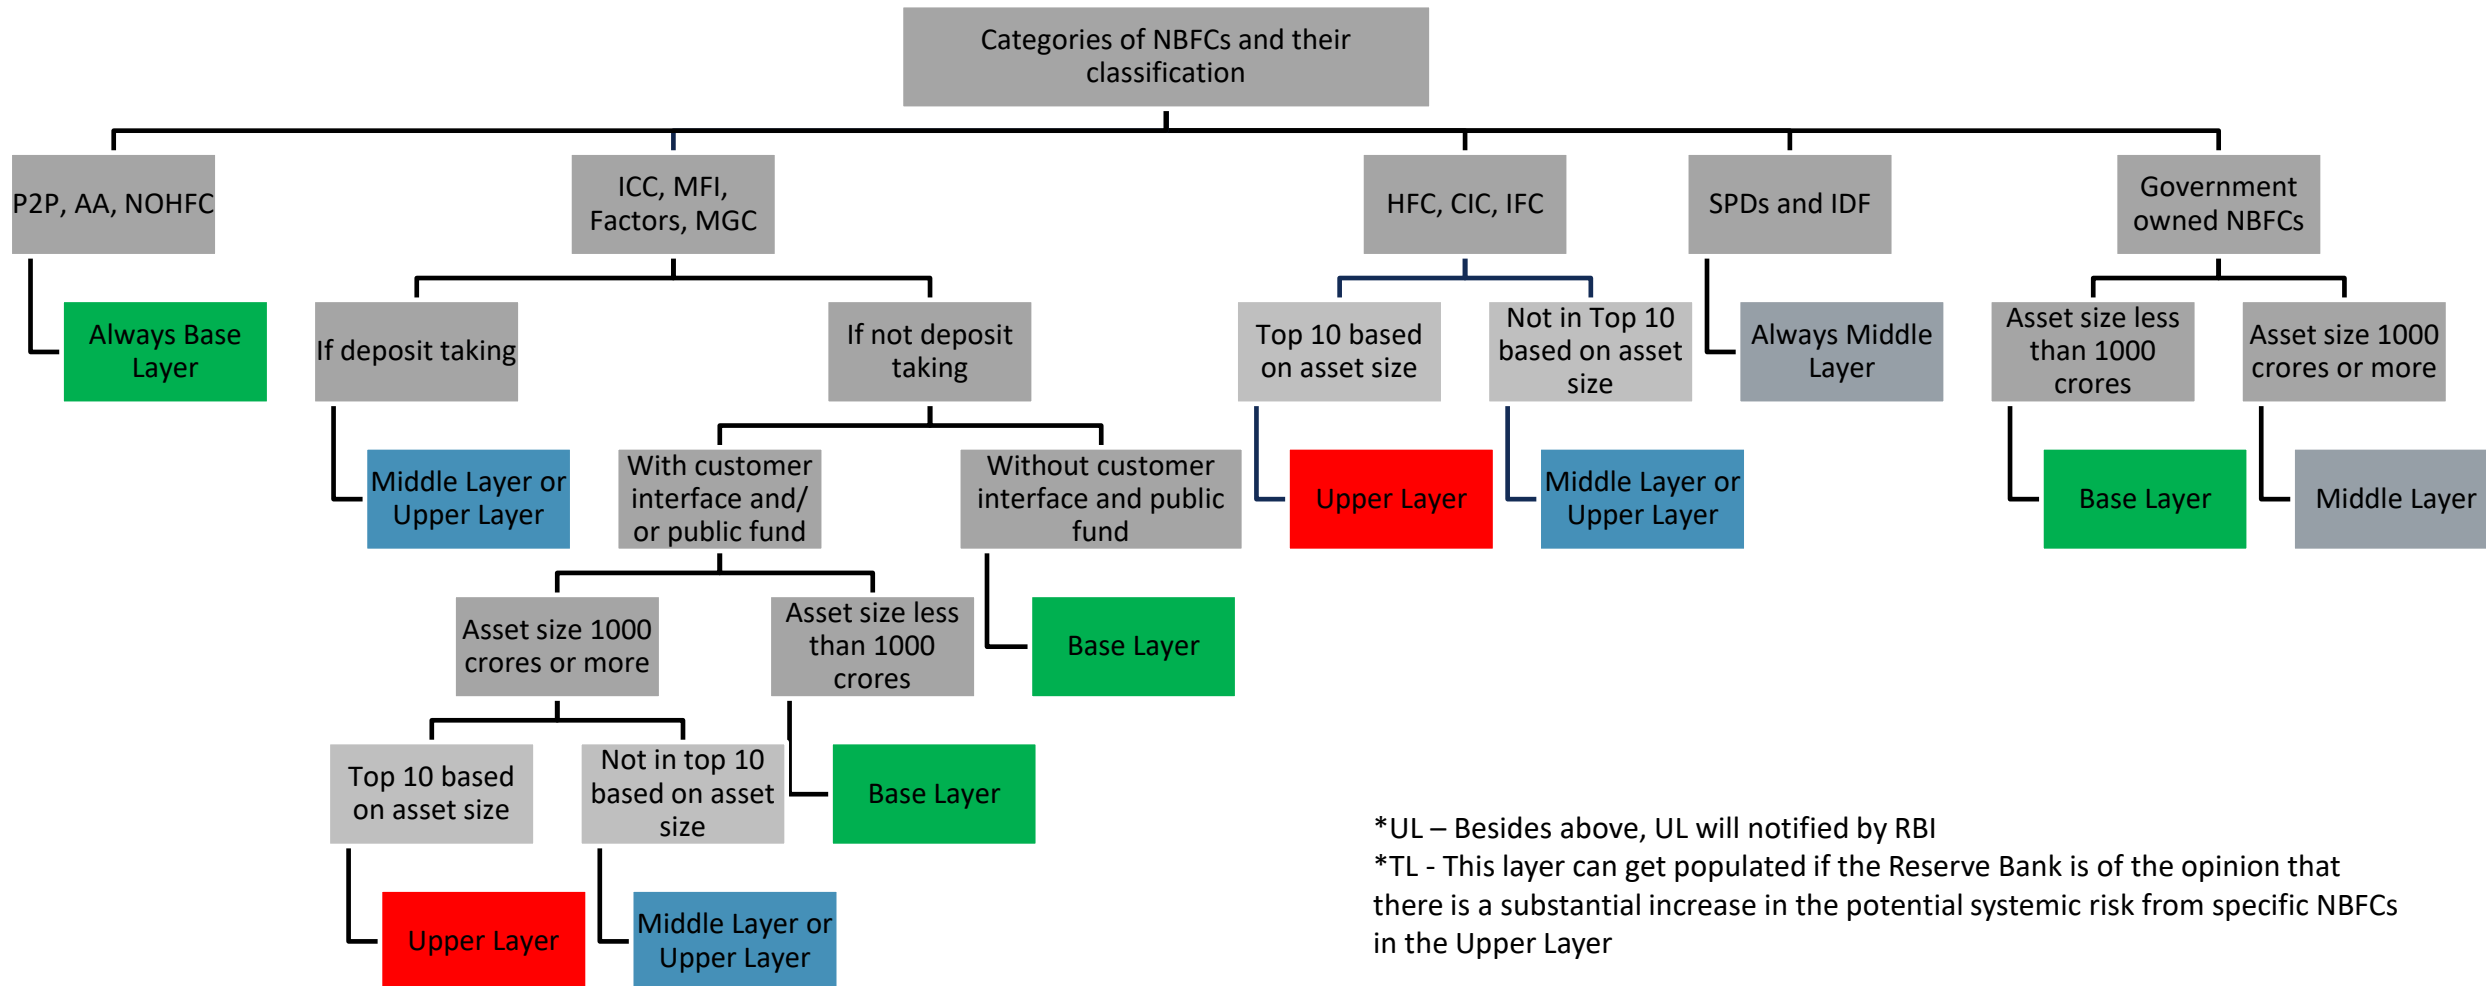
Categories of NBFCs and their classification

P2P, AA, NOHFC

Always Base Layer

ICC, MFI, Factors, MGC

If deposit taking

Middle Layer or Upper Layer

If not deposit taking

With customer interface and/ or public fund

Asset size 1000 crores or more

Top 10 based on asset size

Upper Layer

Not in top 10 based on asset size

Middle Layer or Upper Layer

Asset size less than 1000 crores

Base Layer

Without customer interface and public fund

Base Layer

HFC, CIC, IFC

Top 10 based on asset size

Upper Layer

Not in Top 10 based on asset size

Middle Layer or Upper Layer

SPDs and IDF

Always Middle Layer

Government owned NBFCs

Asset size less than 1000 crores

Base Layer

Asset size 1000 crores or more

Middle Layer

*UL – Besides above, UL will notified by RBI
*TL - This layer can get populated if the Reserve Bank is of the opinion that there is a substantial increase in the potential systemic risk from specific NBFCs in the Upper Layer